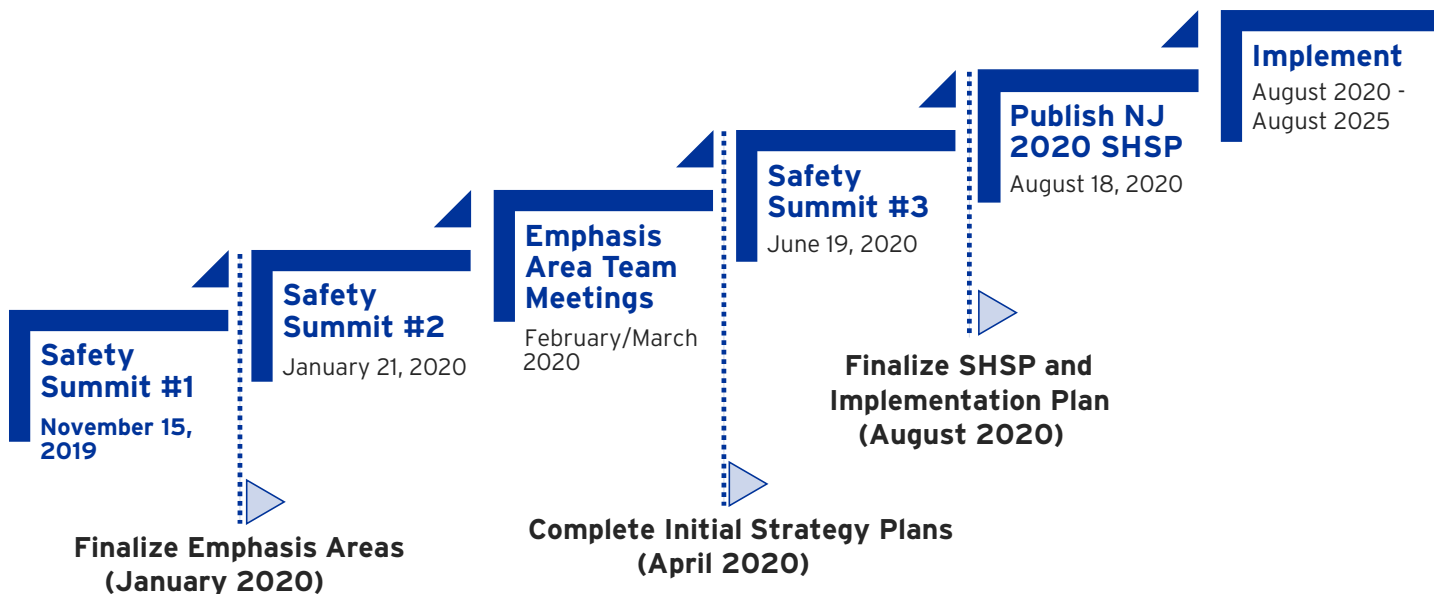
Safety Summit #1
November 15, 2019

Safety Summit #2
January 21, 2020

Finalize Emphasis Areas (January 2020)

Emphasis Area Team Meetings
February/March 2020

Complete Initial Strategy Plans (April 2020)

Safety Summit #3
June 19, 2020

Finalize SHSP and Implementation Plan (August 2020)

Publish NJ 2020 SHSP
August 18, 2020

Implement
August 2020 - August 2025